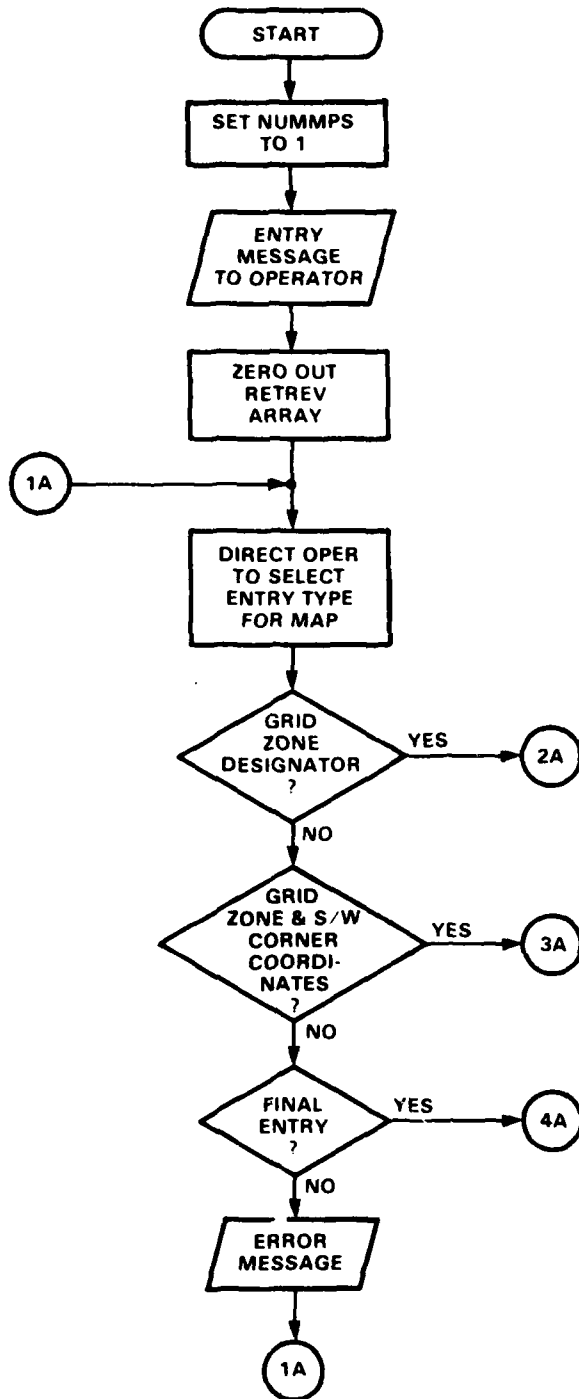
START

SET NUMMPS TO 1

ENTRY MESSAGE TO OPERATOR

ZERO OUT RETREV ARRAY

1A

DIRECT OPER TO SELECT ENTRY TYPE FOR MAP

GRID ZONE DESIGNATOR ?

YES

2A

NO

GRID ZONE & S/W CORNER COORDINATES ?

YES

3A

NO

FINAL ENTRY ?

YES

4A

NO

ERROR MESSAGE

1A